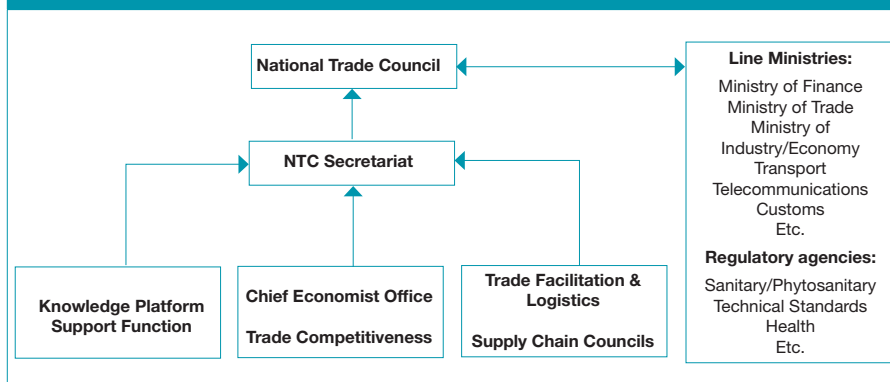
National Trade Council

NTC Secretariat

Knowledge Platform Support Function

Chief Economist Office

Trade Competitiveness

Trade Facilitation & Logistics

Supply Chain Councils

Line Ministries:

Ministry of Finance
Ministry of Trade
Ministry of Industry/Economy
Transport
Telecommunications
Customs
Etc.

Regulatory agencies:

Sanitary/Phytosanitary
Technical Standards
Health
Etc.